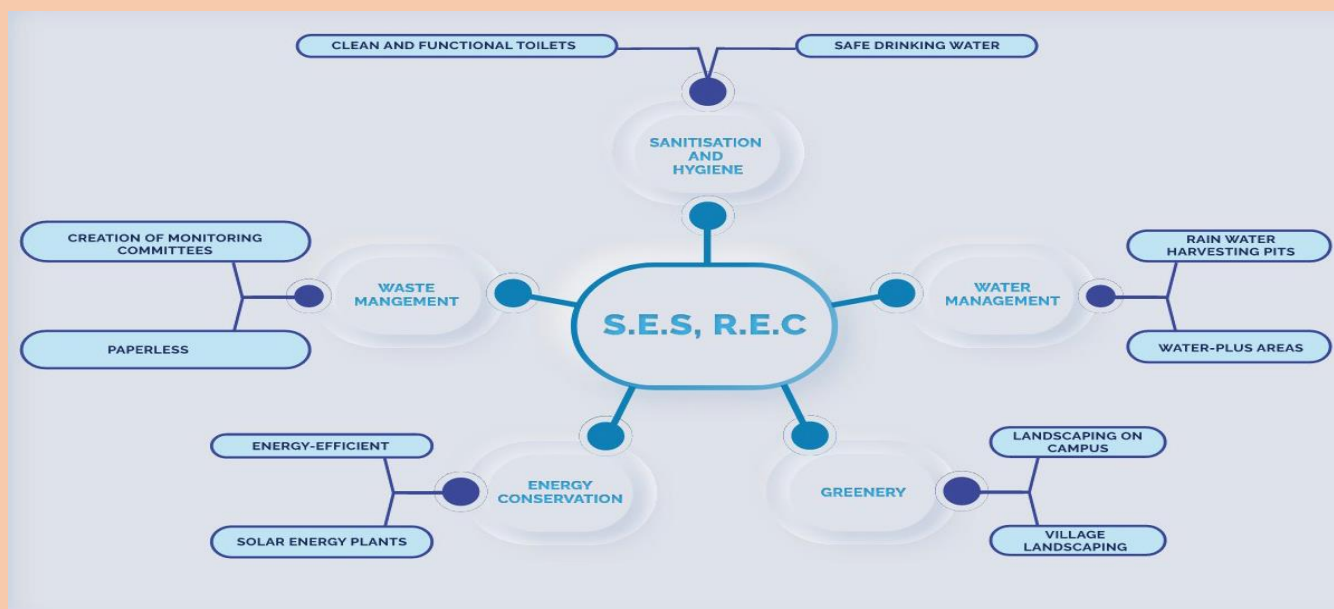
CLEAN AND FUNCTIONAL TOILETS

SAFE DRINKING WATER

SANITISATION AND HYGIENE

CREATION OF MONITORING COMMITTEES

PAPERLESS

WASTE MANGEMENT

S.E.S, R.E.C

WATER MANAGEMENT

RAIN WATER HARVESTING PITS

WATER-PLUS AREAS

ENERGY-EFFICIENT

SOLAR ENERGY PLANTS

ENERGY CONSERVATION

GREENERY

LANDSCAPING ON CAMPUS

VILLAGE LANDSCAPING